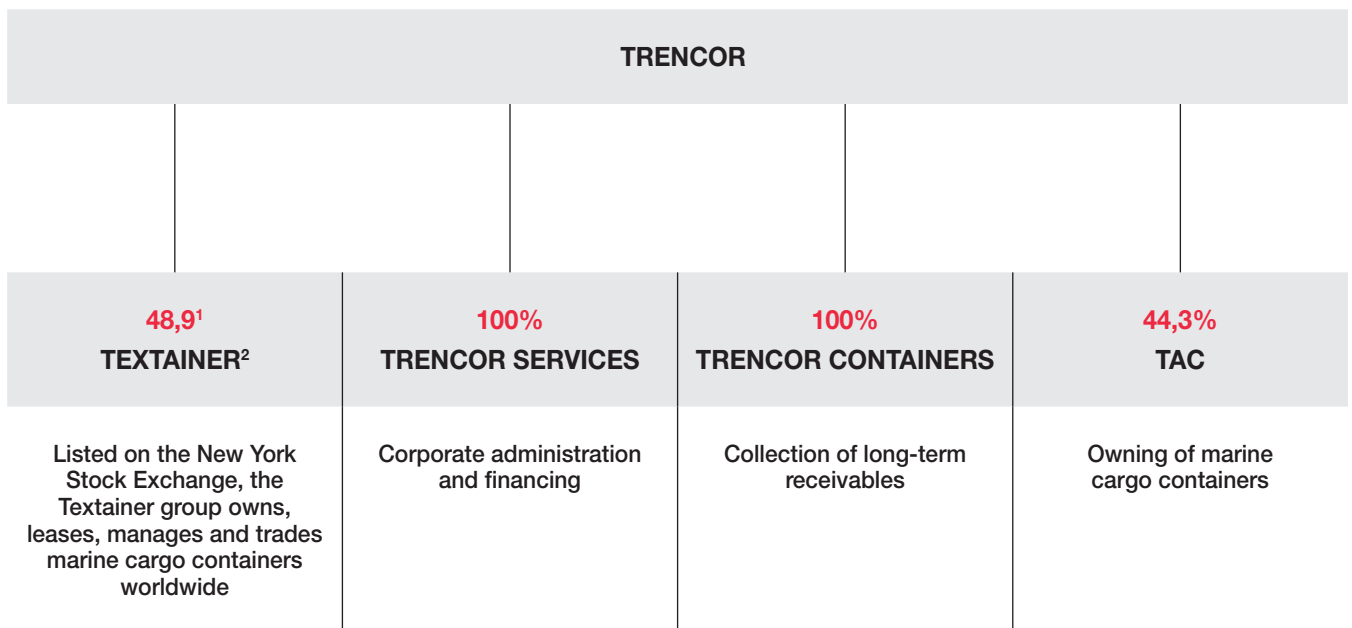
TRENCOR

| $48,9^1$ TEXTAINER$^2$ | 100% TRENCOR SERVICES | 100% TRENCOR CONTAINERS | 44,3% TAC |
|---|---|---|---|
| Listed on the New York Stock Exchange, the Textainer group owns, leases, manages and trades marine cargo containers worldwide | Corporate administration and financing | Collection of long-term receivables | Owning of marine cargo containers |